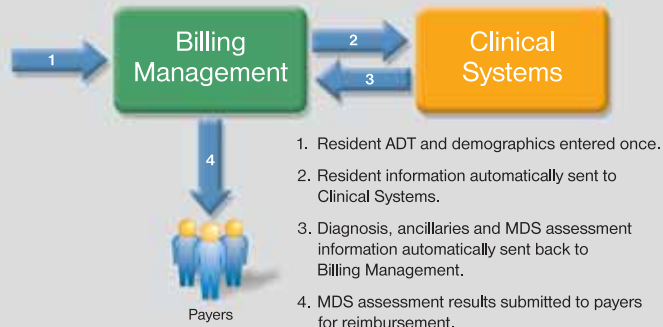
1

Billing Management

2

3

Clinical Systems

4

Payers

1. Resident ADT and demographics entered once.

2. Resident information automatically sent to Clinical Systems.

3. Diagnosis, ancillaries and MDS assessment information automatically sent back to Billing Management.

4. MDS assessment results submitted to payers for reimbursement.